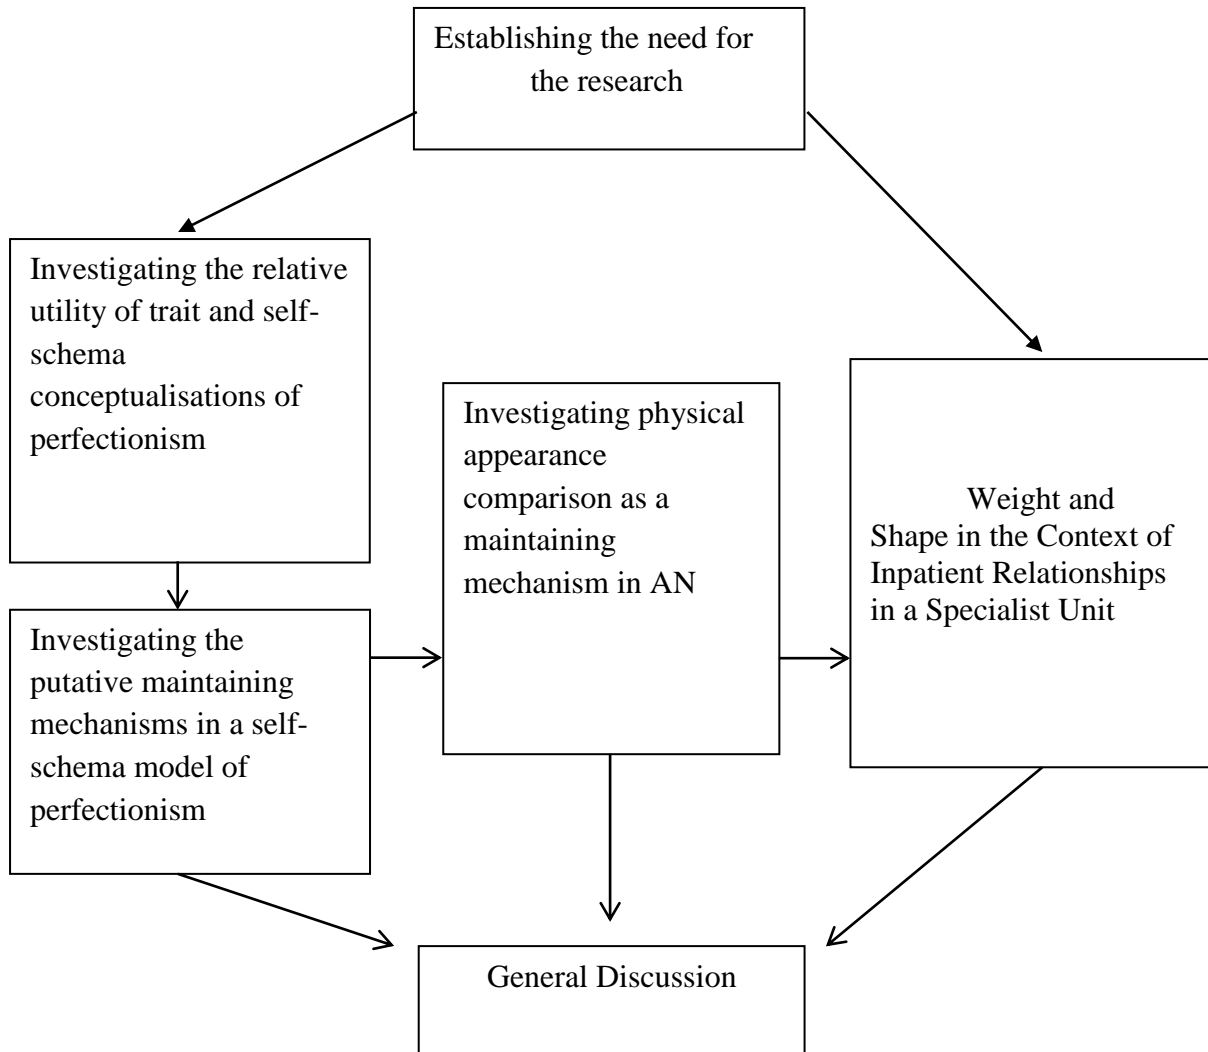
Establishing the need for the research

Investigating the relative utility of trait and self-schema conceptualisations of perfectionism

Investigating the putative maintaining mechanisms in a self-schema model of perfectionism

Investigating physical appearance comparison as a maintaining mechanism in AN

Weight and Shape in the Context of Inpatient Relationships in a Specialist Unit

General Discussion